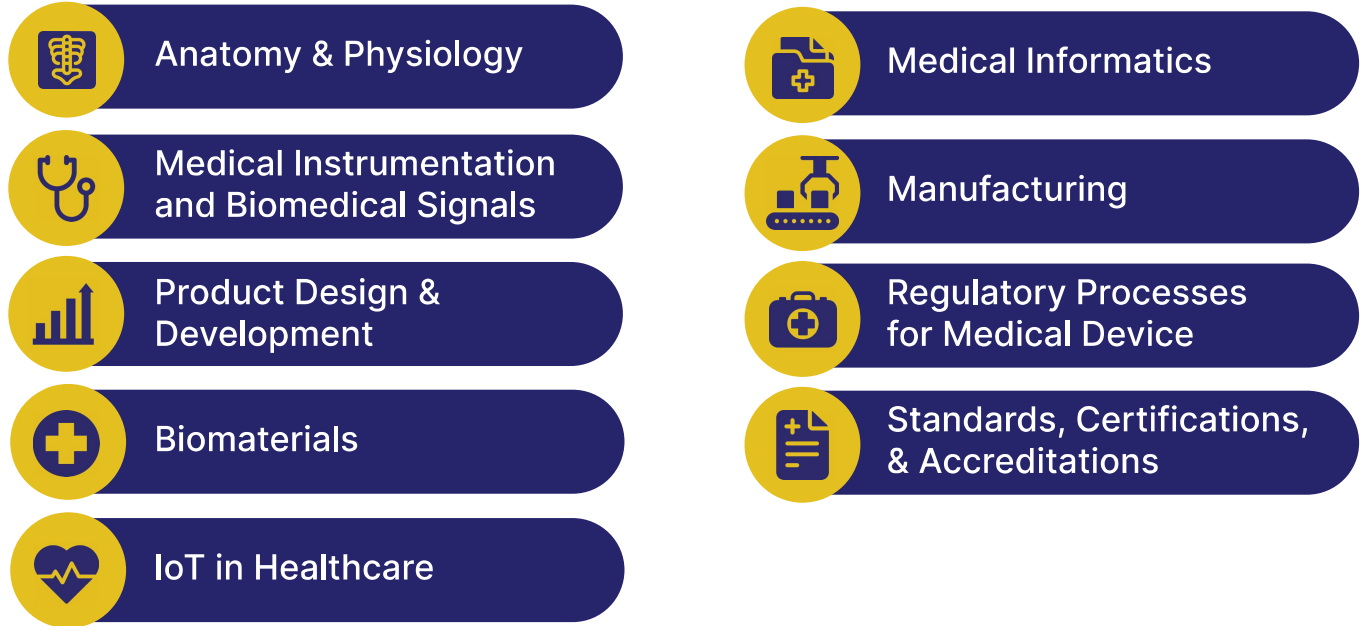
Anatomy & Physiology

Medical Instrumentation and Biomedical Signals

Product Design & Development

Biomaterials

IoT in Healthcare

Medical Informatics

Manufacturing

Regulatory Processes for Medical Device

Standards, Certifications, & Accreditations